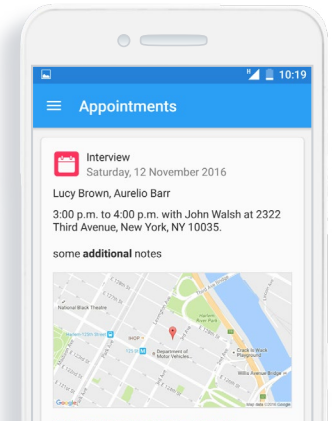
10:19

Appointments

Interview
Saturday, 12 November 2016

Lucy Brown, Aurelio Barr

3:00 p.m. to 4:00 p.m. with John Walsh at 2322 Third Avenue, New York, NY 10035.

some **additional** notes

National Black Theatre
Harlem 125th Street
Department of Motor Vehicles
Crack is Wack Playground
Willis Avenue Bridge
Google
Map data ©2016 Google